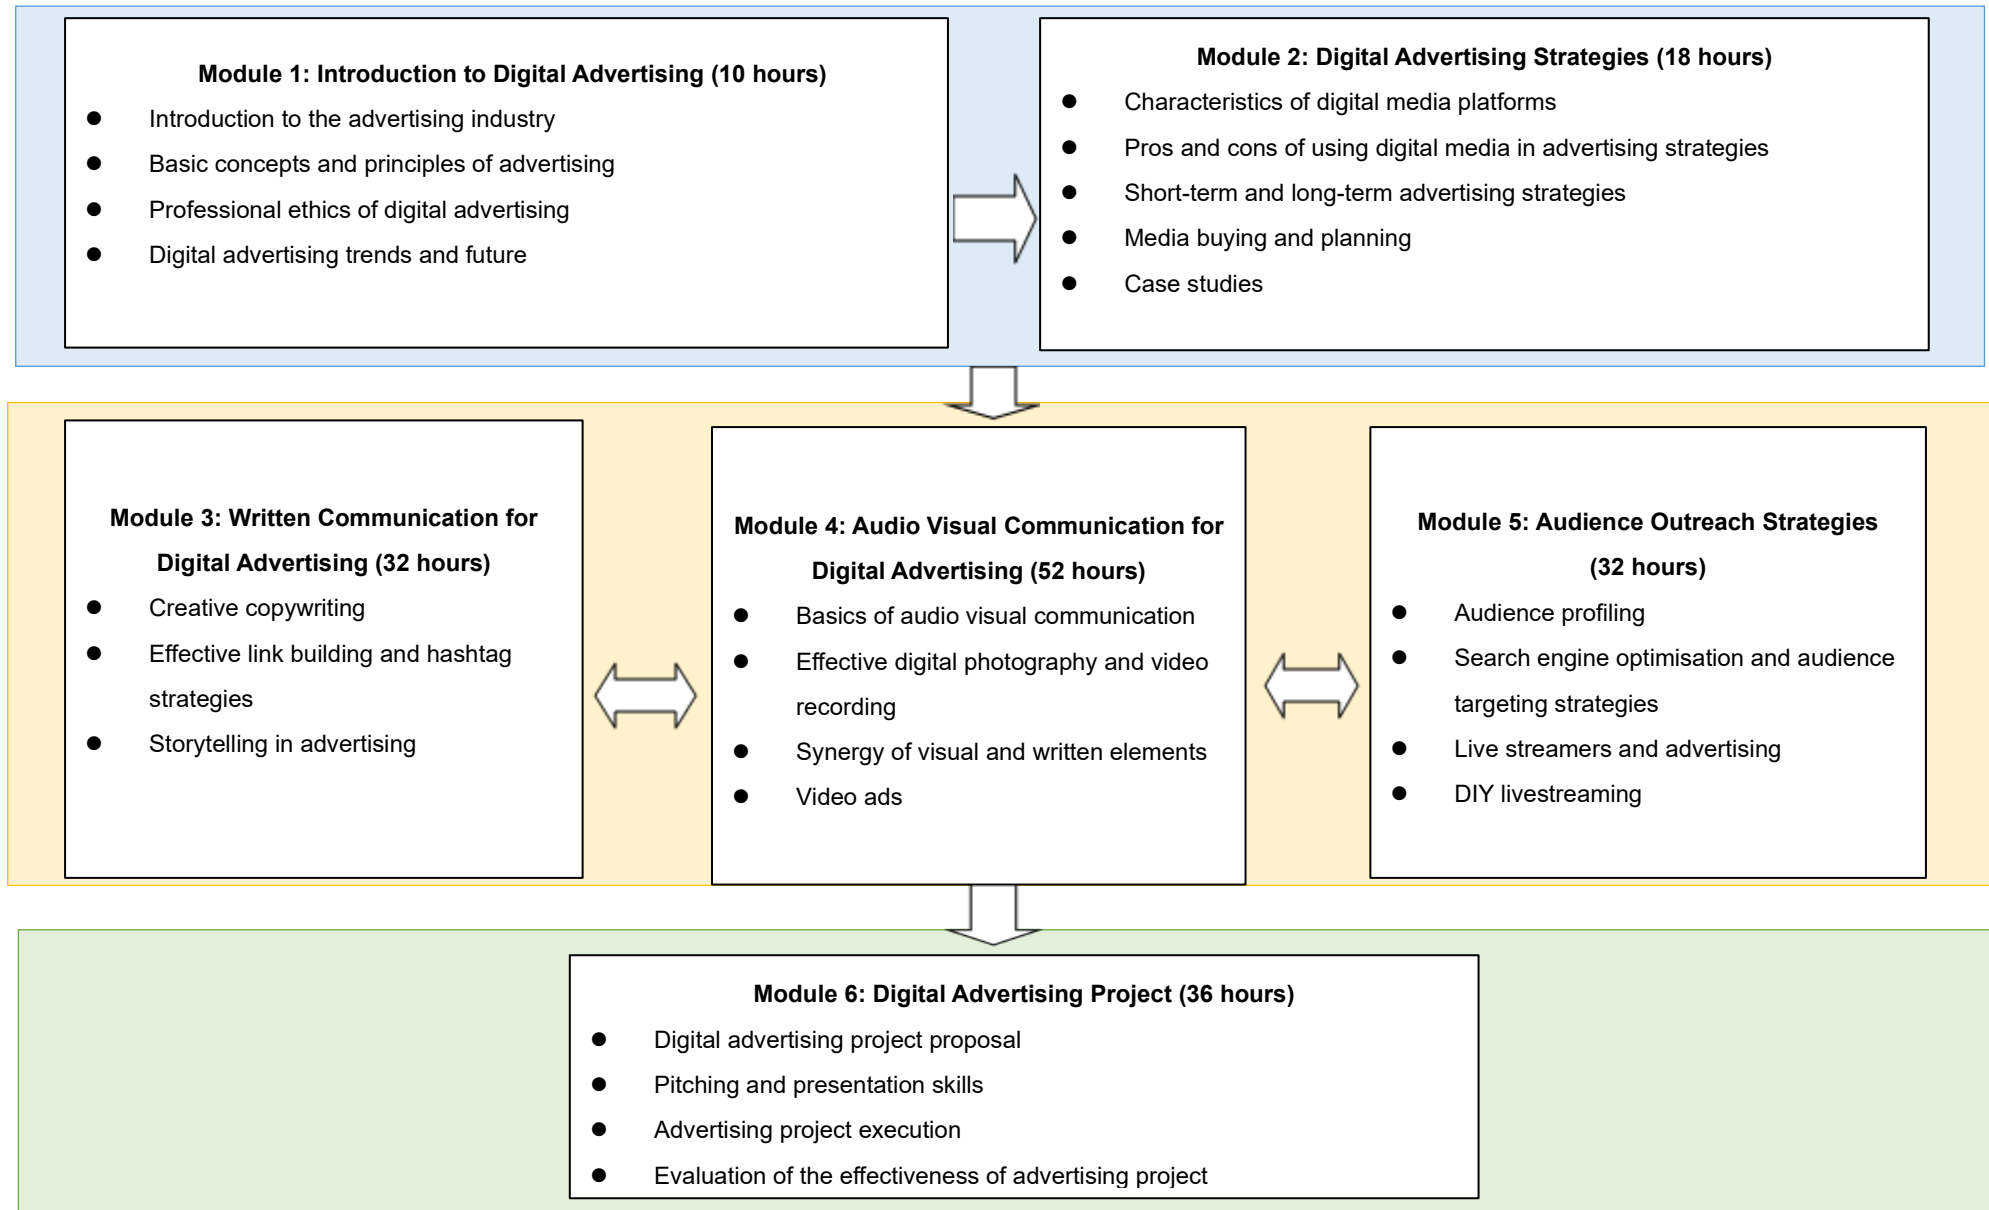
**Module 1: Introduction to Digital Advertising (10 hours)**

- Introduction to the advertising industry
- Basic concepts and principles of advertising
- Professional ethics of digital advertising
- Digital advertising trends and future

**Module 2: Digital Advertising Strategies (18 hours)**

- Characteristics of digital media platforms
- Pros and cons of using digital media in advertising strategies
- Short-term and long-term advertising strategies
- Media buying and planning
- Case studies

**Module 3: Written Communication for Digital Advertising (32 hours)**

- Creative copywriting
- Effective link building and hashtag strategies
- Storytelling in advertising

**Module 4: Audio Visual Communication for Digital Advertising (52 hours)**

- Basics of audio visual communication
- Effective digital photography and video recording
- Synergy of visual and written elements
- Video ads

**Module 5: Audience Outreach Strategies (32 hours)**

- Audience profiling
- Search engine optimisation and audience targeting strategies
- Live streamers and advertising
- DIY livestreaming

**Module 6: Digital Advertising Project (36 hours)**

- Digital advertising project proposal
- Pitching and presentation skills
- Advertising project execution
- Evaluation of the effectiveness of advertising project